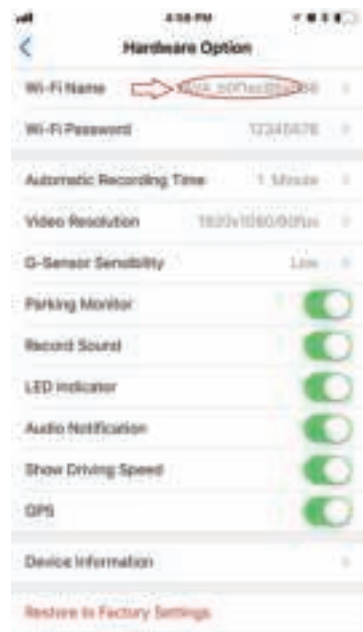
4:58 PM

Hardware Option

Wi-Fi Name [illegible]

Wi-Fi Password 12345678

Automatic Recording Time 1 Minute

Video Resolution 1920x1080/60fps

G-Sensor Sensibility Low

Parking Monitor

Record Sound

LED indicator

Audio Notification

Show Driving Speed

GPS

Device Information

Restore to Factory Settings